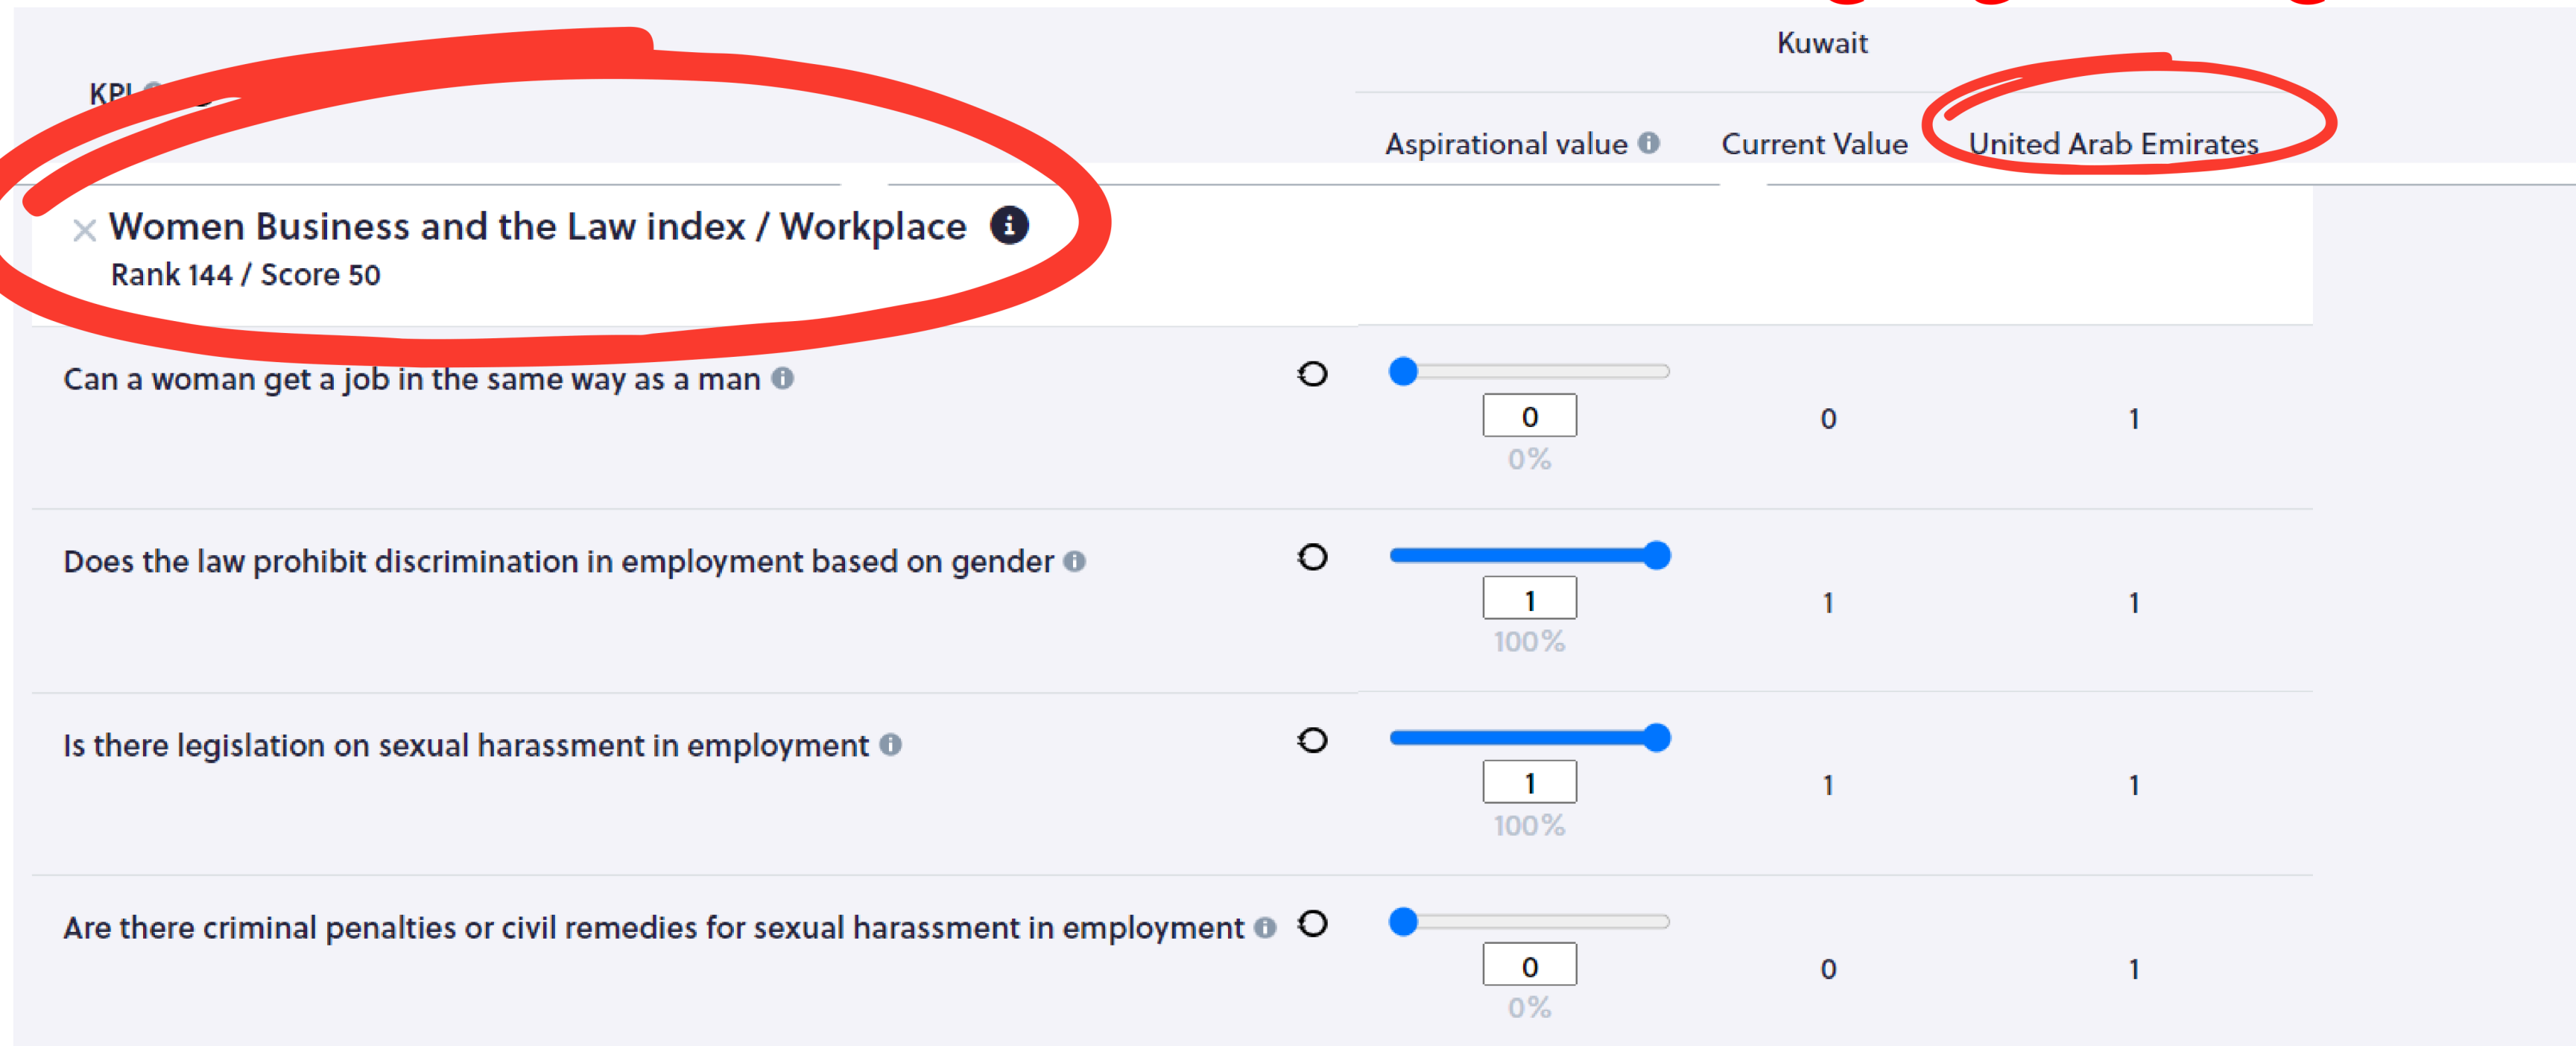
Kuwait

KPI

| | Aspirational value | Current Value | United Arab Emirates |
|---|---|---|---|
| × Women Business and the Law index / Workplace<br>Rank 144 / Score 50 | | | |
| Can a woman get a job in the same way as a man | 0<br>0% | 0 | 1 |
| Does the law prohibit discrimination in employment based on gender | 1<br>100% | 1 | 1 |
| Is there legislation on sexual harassment in employment | 1<br>100% | 1 | 1 |
| Are there criminal penalties or civil remedies for sexual harassment in employment | 0<br>0% | 0 | 1 |